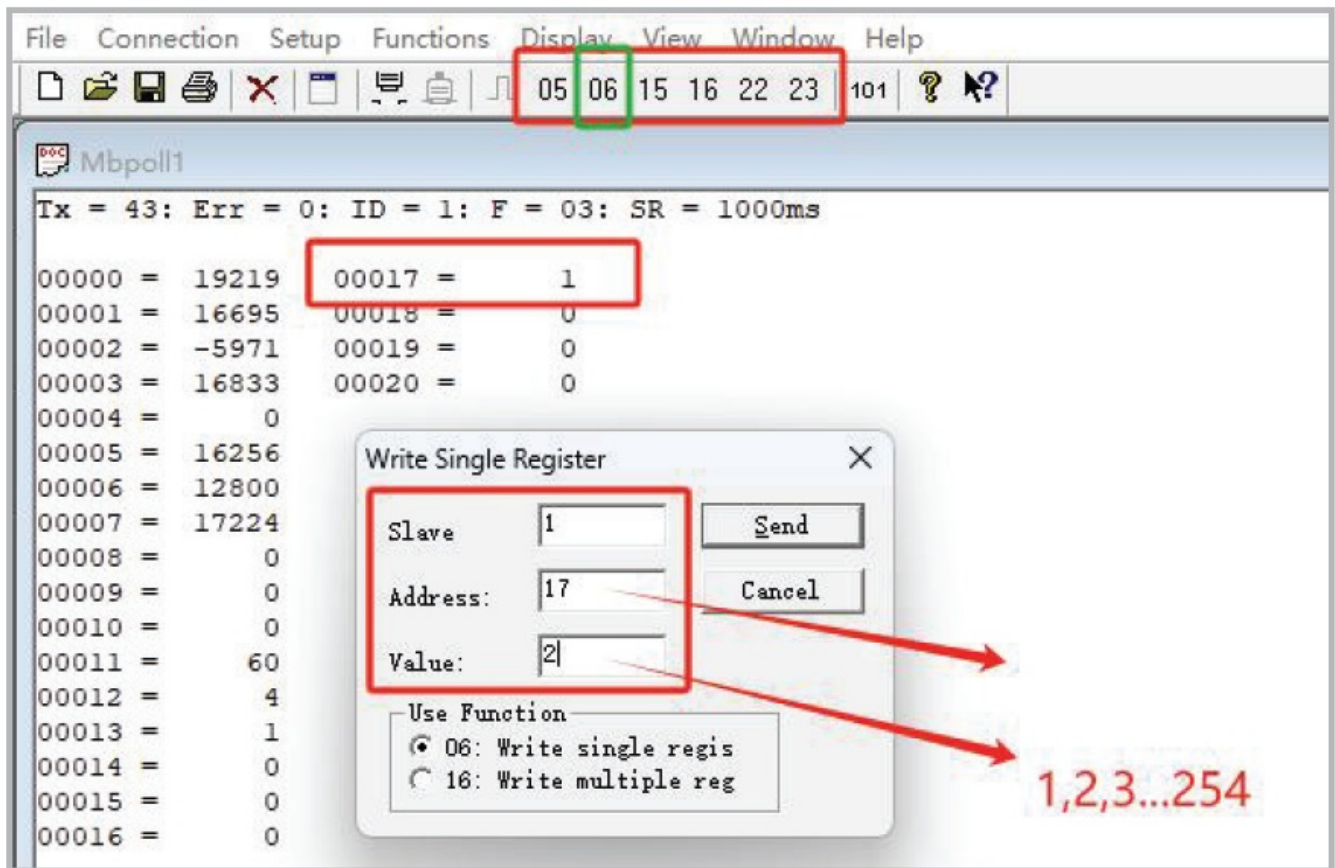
File Connection Setup Functions Display View Window Help

05 06 15 16 22 23 101

Mbpoll1

Tx = 43: Err = 0: ID = 1: F = 03: SR = 1000ms

| | | | |
|---|---|---|---|
| 00000 = | 19219 | 00017 = | 1 |
| 00001 = | 16695 | 00018 = | 0 |
| 00002 = | -5971 | 00019 = | 0 |
| 00003 = | 16833 | 00020 = | 0 |
| 00004 = | 0 | | |
| 00005 = | 16256 | | |
| 00006 = | 12800 | | |
| 00007 = | 17224 | | |
| 00008 = | 0 | | |
| 00009 = | 0 | | |
| 00010 = | 0 | | |
| 00011 = | 60 | | |
| 00012 = | 4 | | |
| 00013 = | 1 | | |
| 00014 = | 0 | | |
| 00015 = | 0 | | |
| 00016 = | 0 | | |

Write Single Register

Slave 1

Address: 17

Value: 2

Send

Cancel

Use Function

06: Write single regis

16: Write multiple reg

1,2,3...254